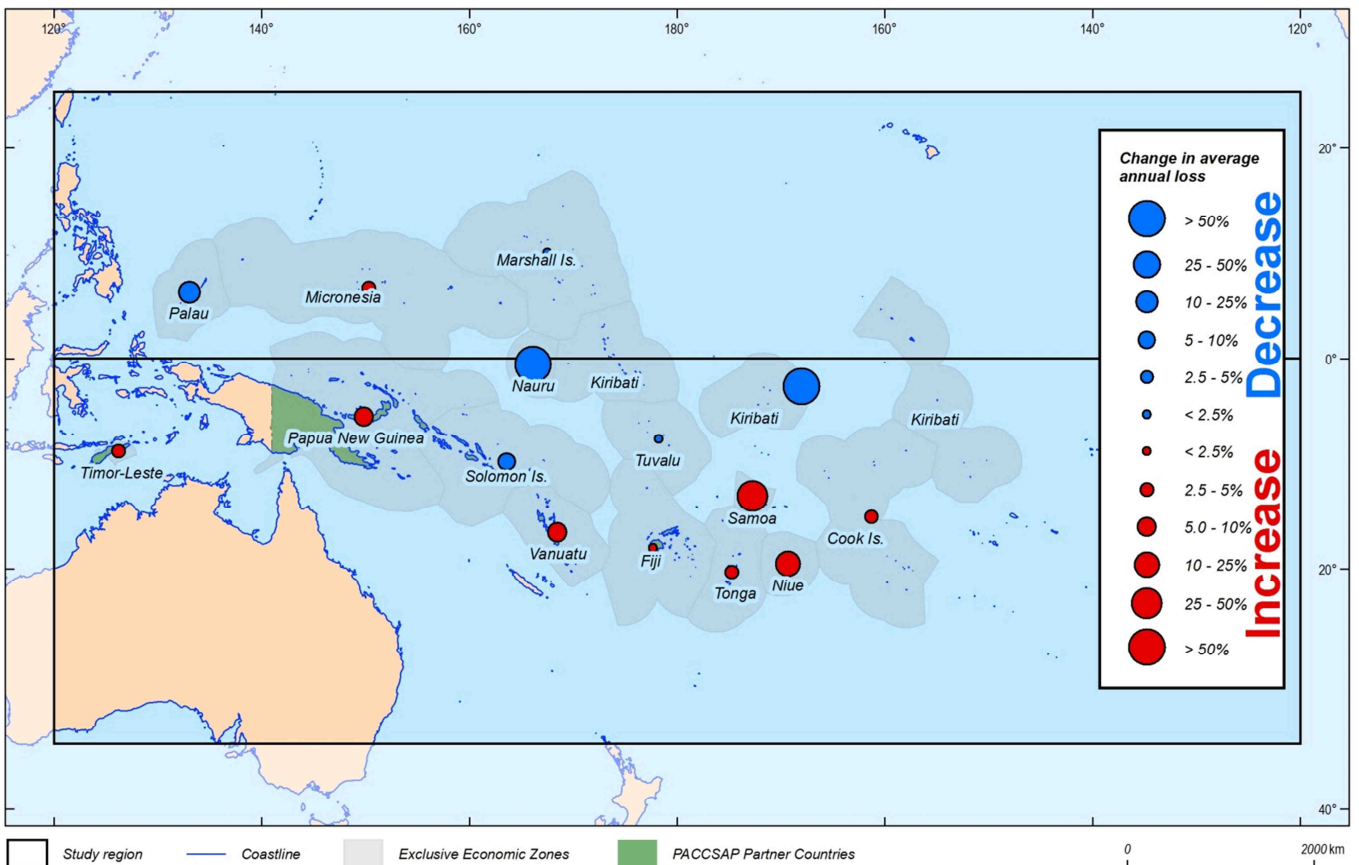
120° 140° 160° 180° 160° 140° 120°

20° 0° 20° 40°

Change in average annual loss

Decrease
> 50%
25 - 50%
10 - 25%
5 - 10%
2.5 - 5%
< 2.5%

Increase
< 2.5%
2.5 - 5%
5.0 - 10%
10 - 25%
25 - 50%
> 50%

Marshall Is.
Palau
Micronesia
Nauru
Kiribati
Kiribati
Kiribati
Papua New Guinea
Timor-Leste
Solomon Is.
Tuvalu
Samoa
Cook Is.
Vanuatu
Fiji
Tonga
Niue

Study region
Coastline
Exclusive Economic Zones
PACCSAP Partner Countries

0
2000 km